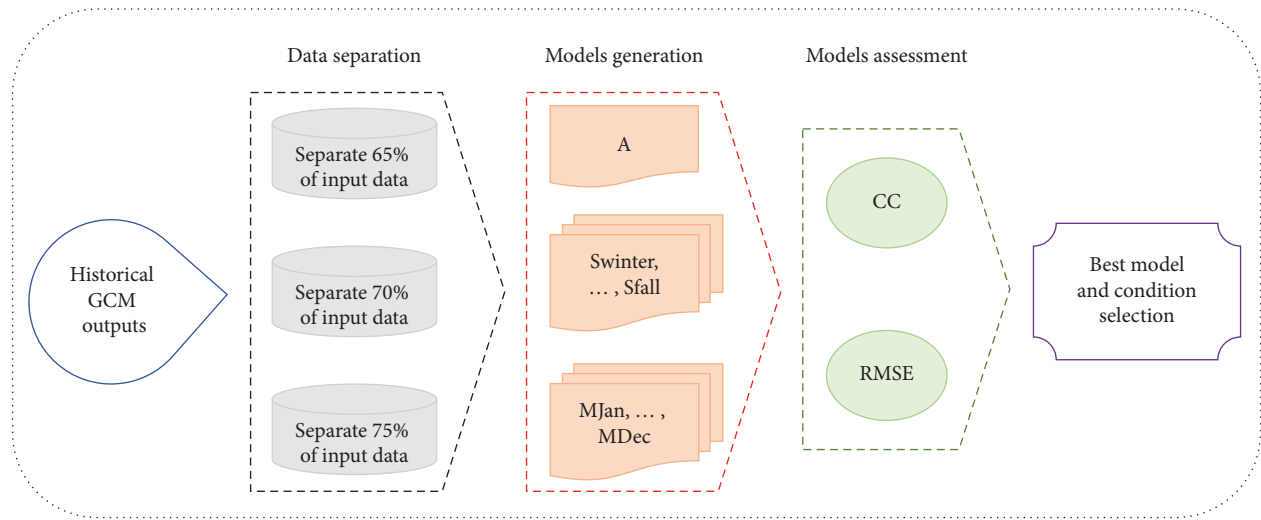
Data separation

Models generation

Models assessment

Historical GCM outputs

Separate 65% of input data

Separate 70% of input data

Separate 75% of input data

A

Swinter, … , Sfall

MJan, … , MDec

CC

RMSE

Best model and condition selection